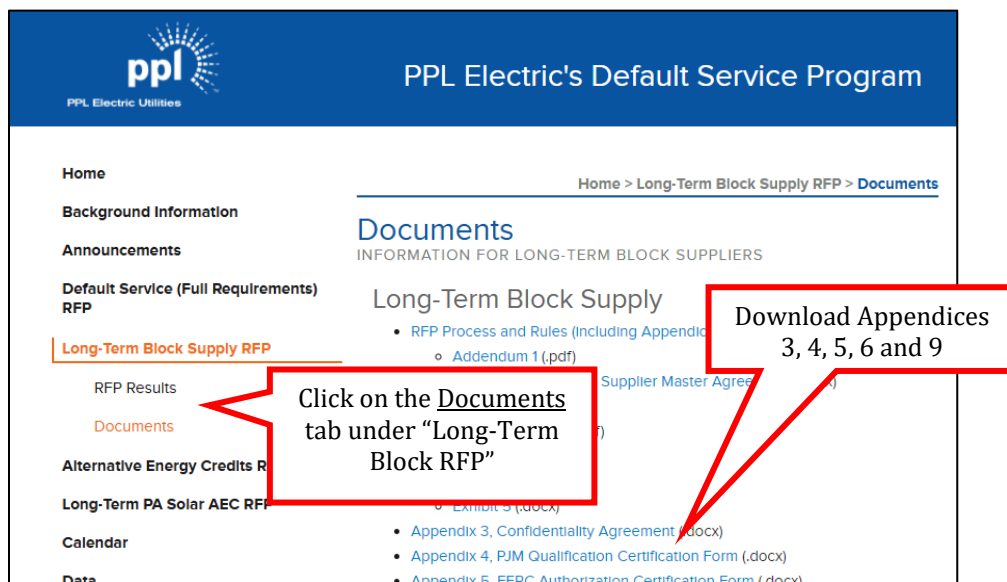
ppl
PPL Electric Utilities

PPL Electric's Default Service Program

Home

Background Information

Announcements

Default Service (Full Requirements) RFP

Long-Term Block Supply RFP

RFP Results

Documents

Alternative Energy Credits R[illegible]

Long-Term PA Solar AEC RF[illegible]

Calendar

Data

Home > Long-Term Block Supply RFP > Documents

Documents

INFORMATION FOR LONG-TERM BLOCK SUPPLIERS

Long-Term Block Supply

- RFP Process and Rules (including Appendic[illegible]
  - Addendum 1 (.pdf)
- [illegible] Supplier Master Agree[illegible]
- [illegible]f)
  - Exhibit 3 (.docx)
- Appendix 3, Confidentiality Agreement (.docx)
- Appendix 4, PJM Qualification Certification Form (.docx)
- Appendix 5, FERC Authorization Certification Form (.docx)

Download Appendices 3, 4, 5, 6 and 9

Click on the Documents tab under "Long-Term Block RFP"